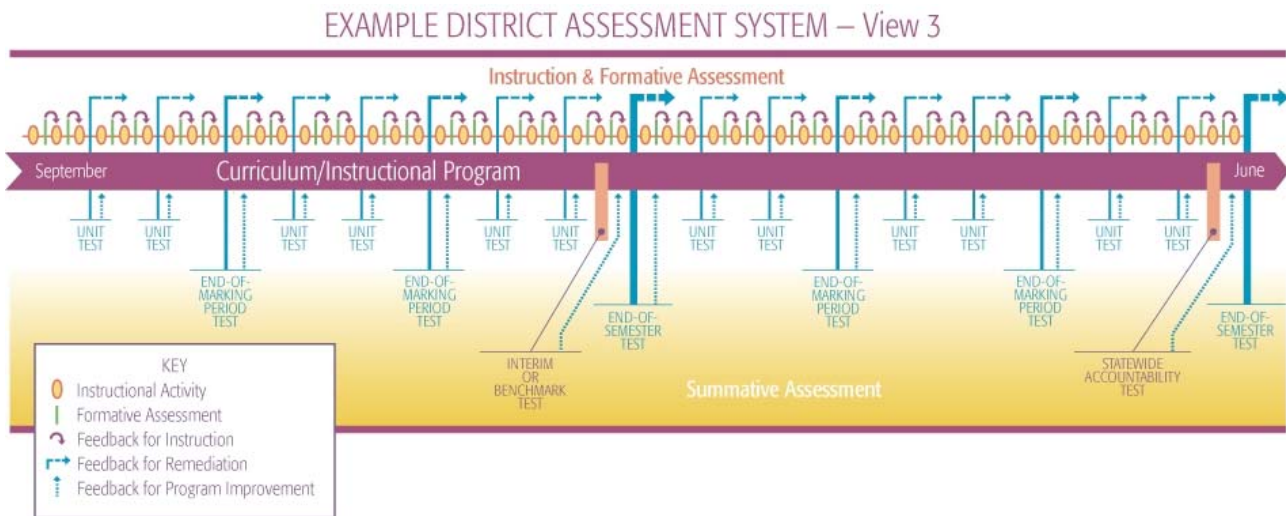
EXAMPLE DISTRICT ASSESSMENT SYSTEM – View 3

Instruction & Formative Assessment

September

Curriculum/Instructional Program

June

UNIT TEST

UNIT TEST

END-OF-MARKING PERIOD TEST

UNIT TEST

UNIT TEST

END-OF-MARKING PERIOD TEST

UNIT TEST

UNIT TEST

INTERIM OR BENCHMARK TEST

END-OF-SEMESTER TEST

UNIT TEST

UNIT TEST

END-OF-MARKING PERIOD TEST

UNIT TEST

UNIT TEST

END-OF-MARKING PERIOD TEST

UNIT TEST

UNIT TEST

STATEWIDE ACCOUNTABILITY TEST

END-OF-SEMESTER TEST

Summative Assessment

KEY
Instructional Activity
Formative Assessment
Feedback for Instruction
Feedback for Remediation
Feedback for Program Improvement